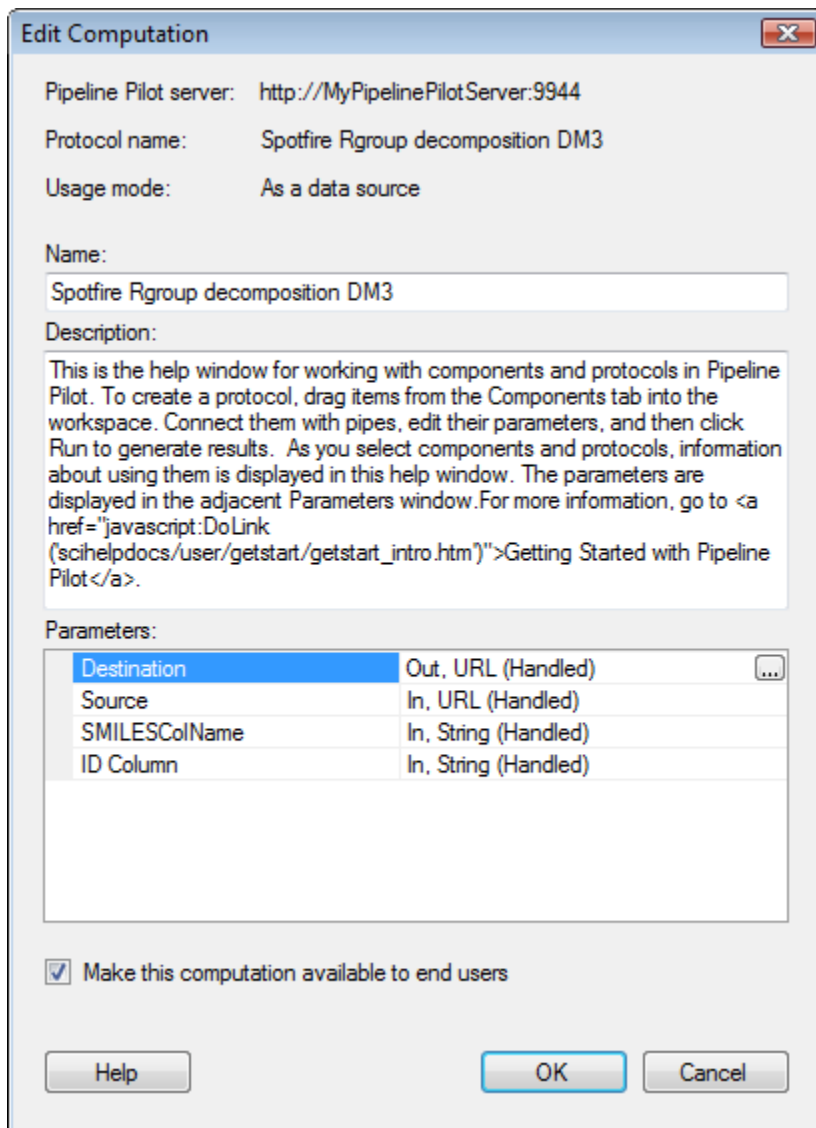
Edit Computation

Pipeline Pilot server: http://MyPipelinePilotServer:9944

Protocol name: Spotfire Rgroup decomposition DM3

Usage mode: As a data source

Name:

Spotfire Rgroup decomposition DM3

Description:

This is the help window for working with components and protocols in Pipeline Pilot. To create a protocol, drag items from the Components tab into the workspace. Connect them with pipes, edit their parameters, and then click Run to generate results. As you select components and protocols, information about using them is displayed in this help window. The parameters are displayed in the adjacent Parameters window.For more information, go to <a href="javascript:DoLink('scihelpdocs/user/getstart/getstart_intro.htm')">Getting Started with Pipeline Pilot</a>.

Parameters:

| | |
|---|---|
| Destination | Out, URL (Handled) ... |
| Source | In, URL (Handled) |
| SMILESColName | In, String (Handled) |
| ID Column | In, String (Handled) |

Make this computation available to end users

Help OK Cancel